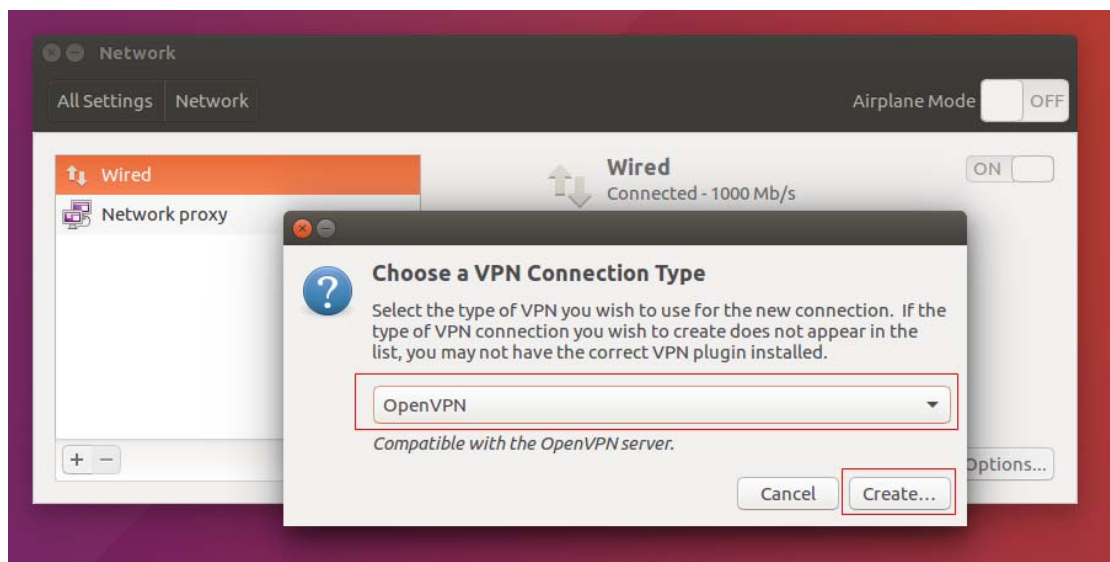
Network

All Settings Network

Airplane Mode OFF

Wired
Network proxy

Wired
Connected - 1000 Mb/s

ON

+ −

Options...

Choose a VPN Connection Type

Select the type of VPN you wish to use for the new connection. If the type of VPN connection you wish to create does not appear in the list, you may not have the correct VPN plugin installed.

OpenVPN

Compatible with the OpenVPN server.

Cancel Create...